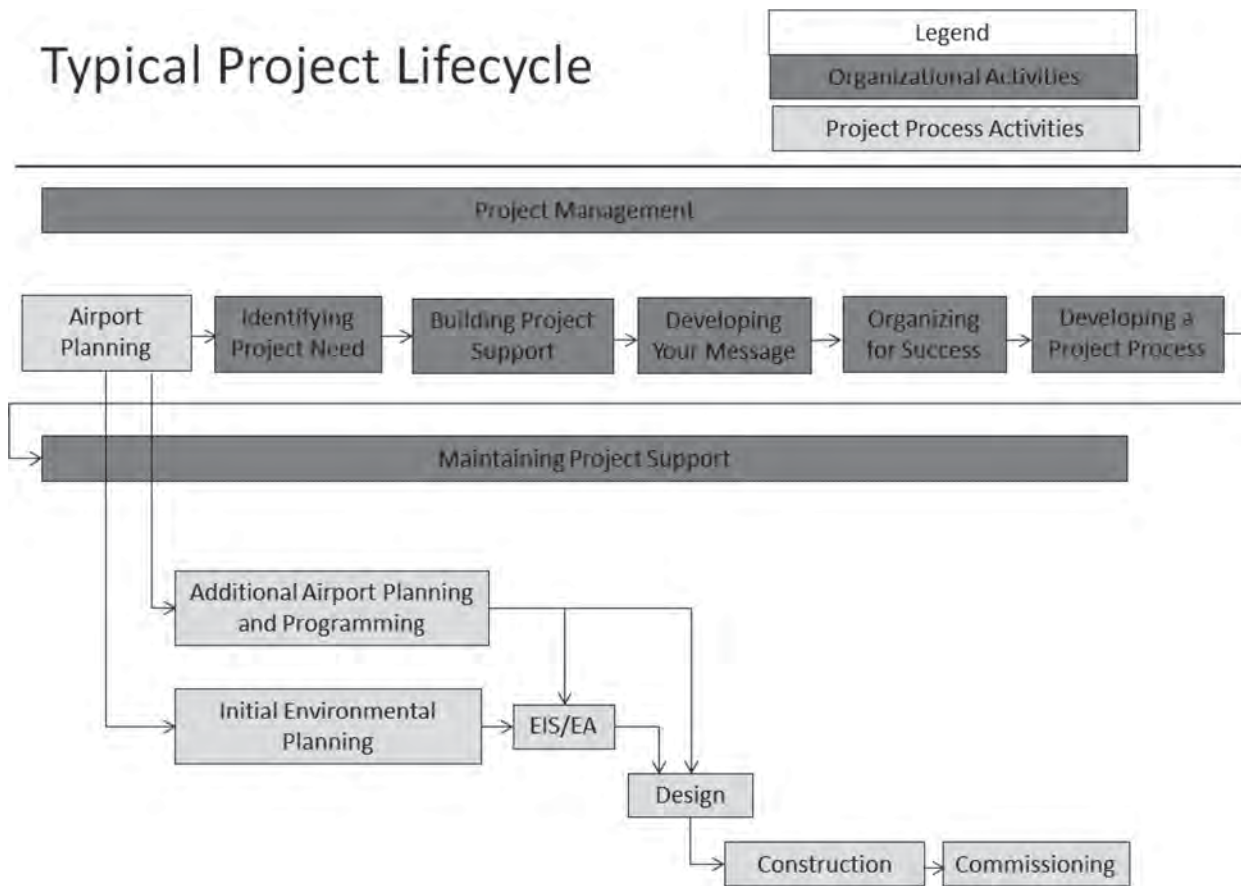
Typical Project Lifecycle

Legend

Organizational Activities

Project Process Activities

Project Management

Airport Planning

Identifying Project Need

Building Project Support

Developing Your Message

Organizing for Success

Developing a Project Process

Maintaining Project Support

Additional Airport Planning and Programming

Initial Environmental Planning

EIS/EA

Design

Construction

Commissioning